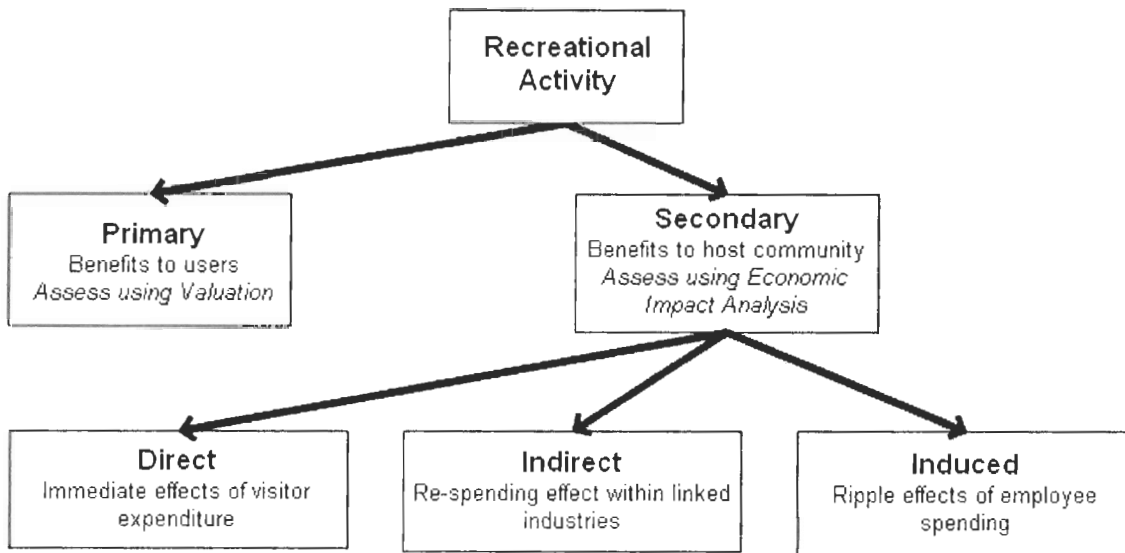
Recreational Activity

Primary
Benefits to users
Assess using Valuation

Secondary
Benefits to host community
Assess using Economic Impact Analysis

Direct
Immediate effects of visitor expenditure

Indirect
Re-spending effect within linked industries

Induced
Ripple effects of employee spending